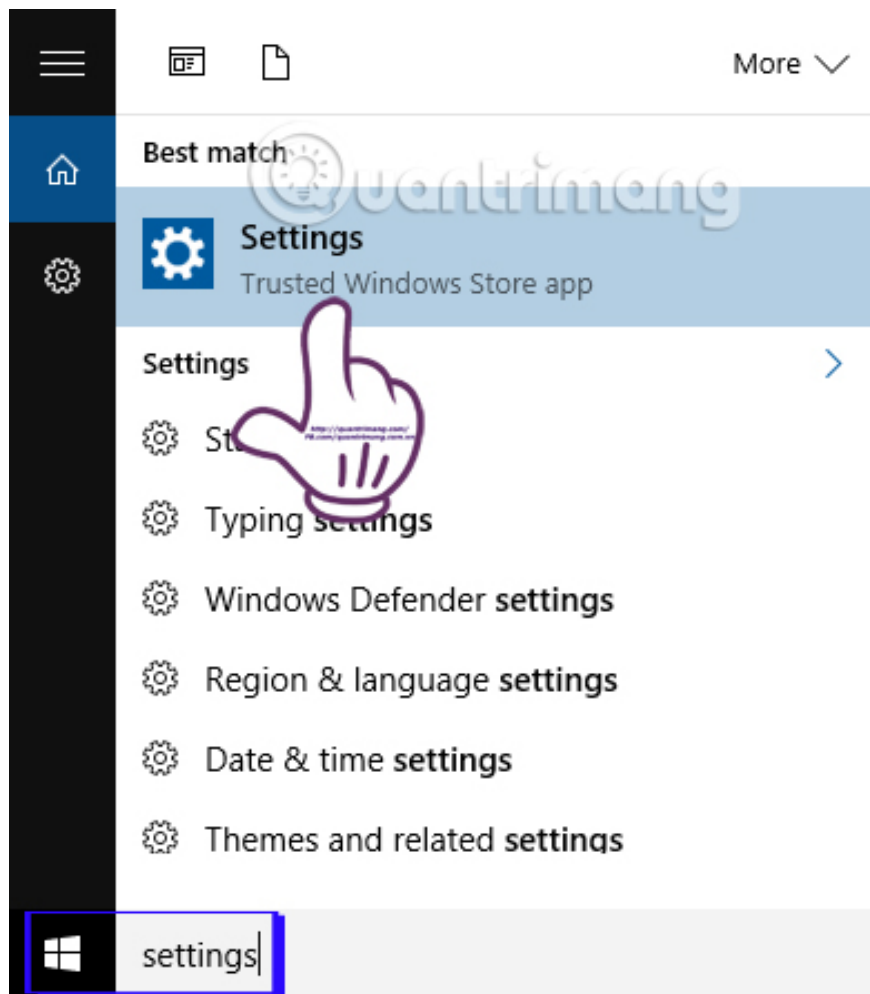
More

Best match

Settings
Trusted Windows Store app

Quantrimang

Settings

St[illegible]

http://quantrimang.com/
fb.com/quantrimang.com.vn

Typing settings

Windows Defender settings

Region & language settings

Date & time settings

Themes and related settings

settings